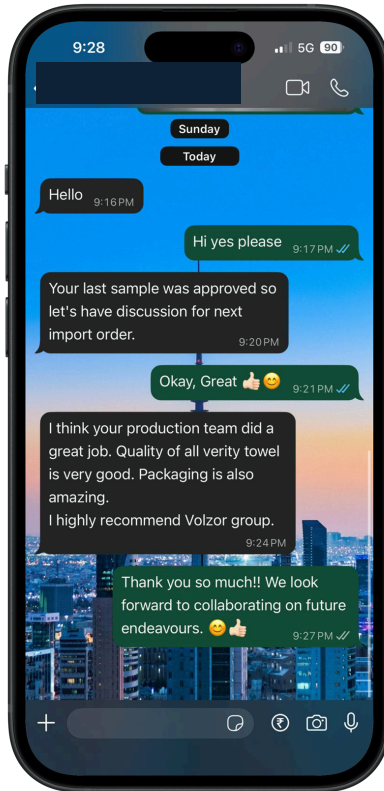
9:28
5G 90

Sunday

Today

Hello 9:16 PM

Hi yes please 9:17 PM

Your last sample was approved so let's have discussion for next import order. 9:20 PM

Okay, Great 👍😊 9:21 PM

I think your production team did a great job. Quality of all verity towel is very good. Packaging is also amazing.
I highly recommend Volzor group. 9:24 PM

Thank you so much!! We look forward to collaborating on future endeavours. 😊👍 9:27 PM